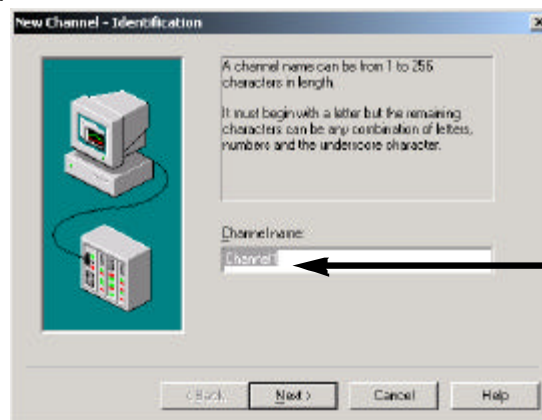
New Channel - Identification

A channel name can be from 1 to 256 characters in length.

It must begin with a letter but the remaining characters can be any combination of letters, numbers and the underscore character.

Channel name:

Channel1

< Back Next > Cancel Help